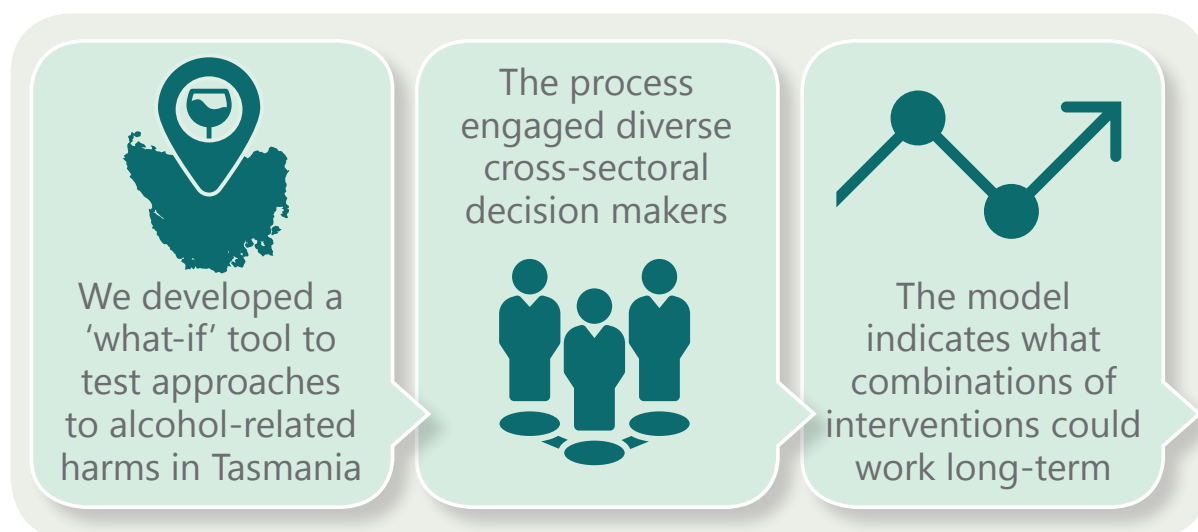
We developed a 'what-if' tool to test approaches to alcohol-related harms in Tasmania

The process engaged diverse cross-sectoral decision makers

The model indicates what combinations of interventions could work long-term